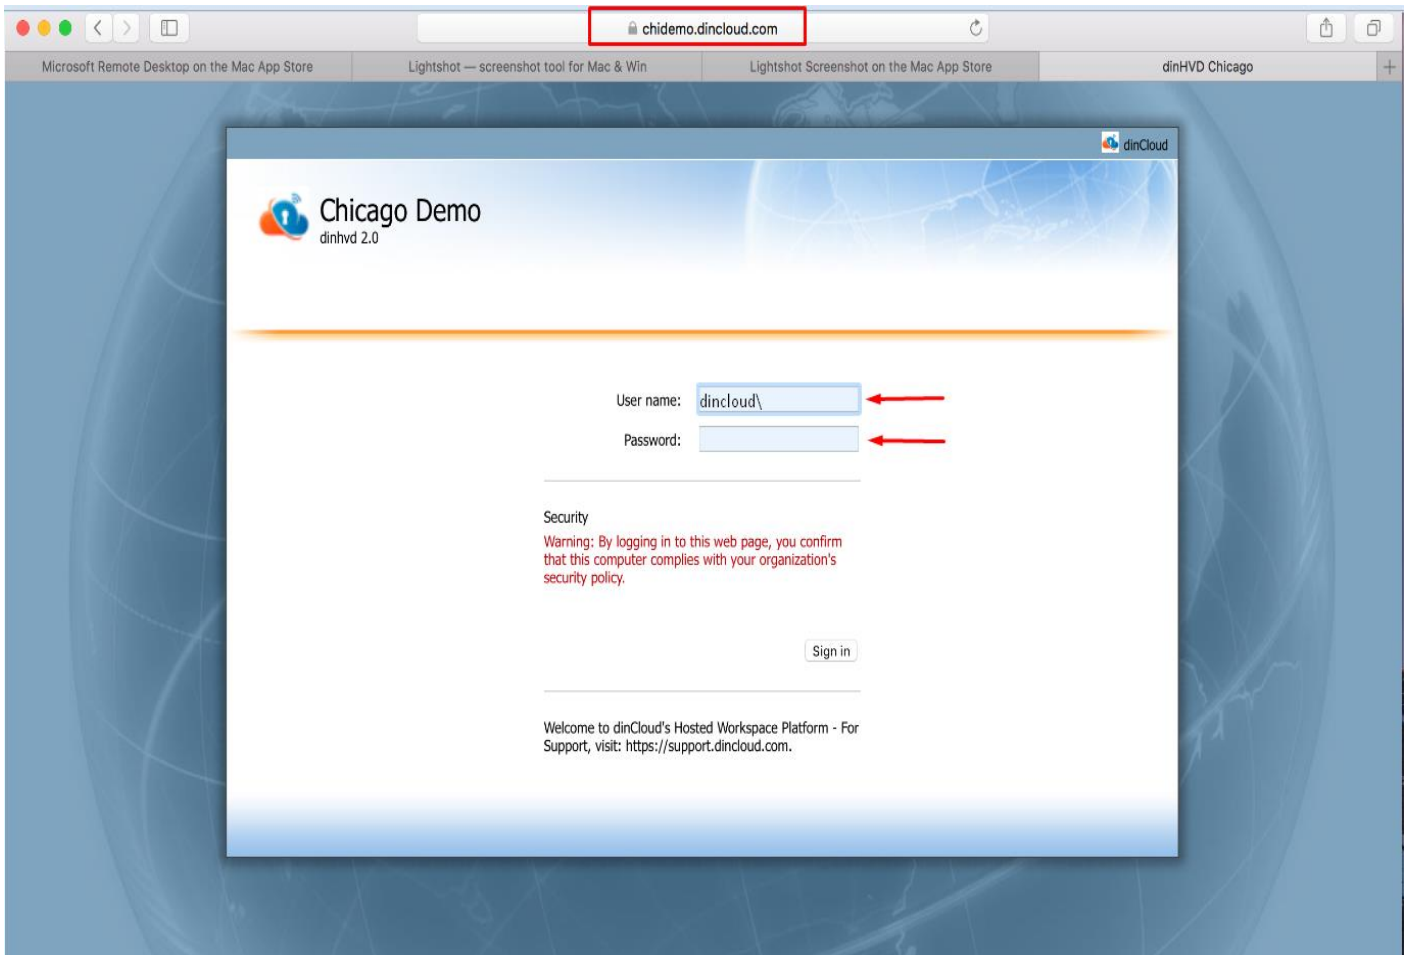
chidemo.dincloud.com

Microsoft Remote Desktop on the Mac App Store

Lightshot — screenshot tool for Mac & Win

Lightshot Screenshot on the Mac App Store

dinHVD Chicago

dinCloud

Chicago Demo
dinhvd 2.0

User name: dincloud\

Password:

Security
Warning: By logging in to this web page, you confirm that this computer complies with your organization's security policy.

Sign in

Welcome to dinCloud's Hosted Workspace Platform - For Support, visit: https://support.dincloud.com.